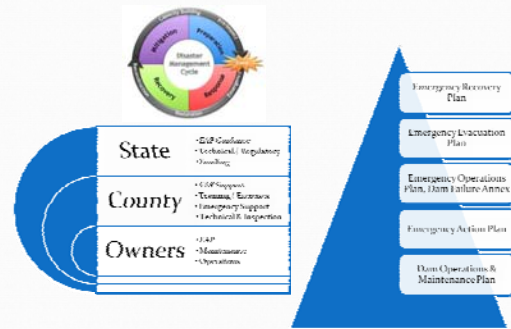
Capacity Building
Mitigation
Preparedness
Disaster Management Cycle
Recovery
Response
Restoration

State
• EAP Guidance
• Technical / Regulatory
• Funding

County
• EOP Support
• Training / Exercises
• Emergency Support
• Technical & Inspection

Owners
• EAP
• Maintenance
• Operations

Emergency Recovery Plan

Emergency Evacuation Plan

Emergency Operations Plan, Dam Failure Annex

Emergency Action Plan

Dam Operations & Maintenance Plan